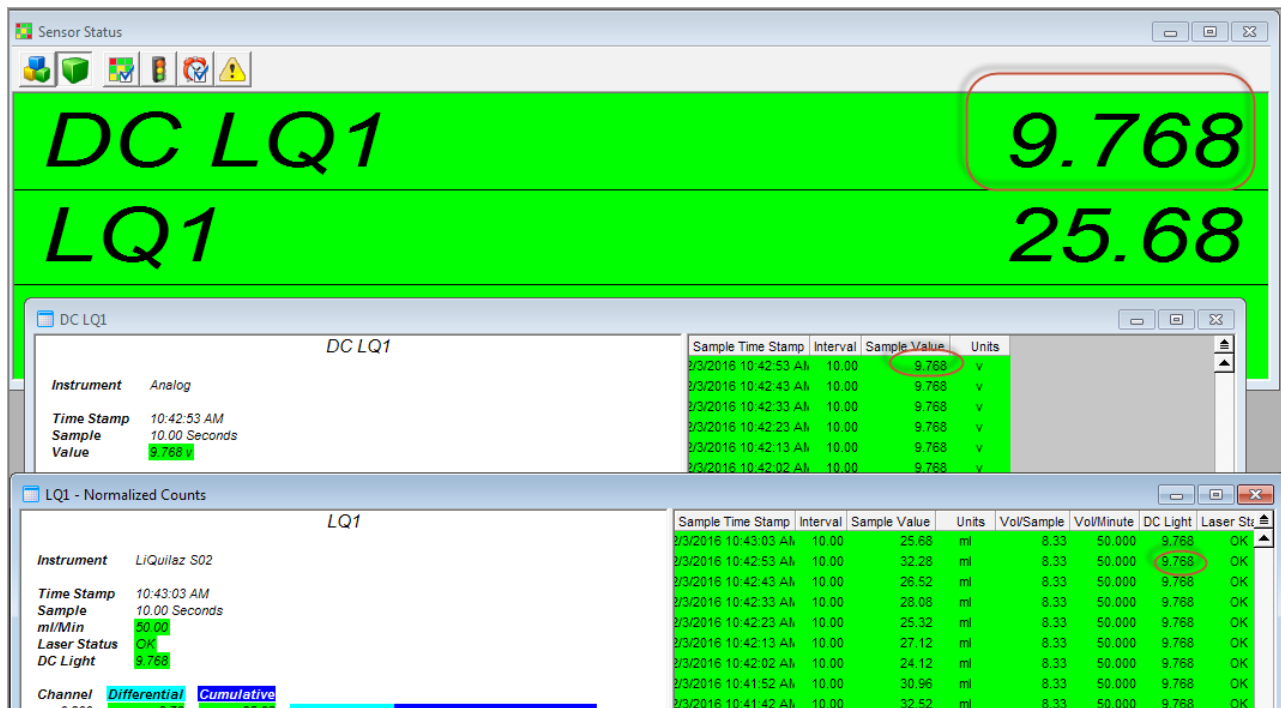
Sensor Status

DC LQ1 9.768

LQ1 25.68

DC LQ1

DC LQ1

Instrument Analog

Time Stamp 10:42:53 AM
Sample 10.00 Seconds
Value 9.768 v

| Sample Time Stamp | Interval | Sample Value | Units |
|---|---|---|---|
| 2/3/2016 10:42:53 AM | 10.00 | 9.768 | v |
| 2/3/2016 10:42:43 AM | 10.00 | 9.768 | v |
| 2/3/2016 10:42:33 AM | 10.00 | 9.768 | v |
| 2/3/2016 10:42:23 AM | 10.00 | 9.768 | v |
| 2/3/2016 10:42:13 AM | 10.00 | 9.768 | v |
| 2/3/2016 10:42:02 AM | 10.00 | 9.768 | v |

LQ1 - Normalized Counts

LQ1

Instrument LiQuilaz S02

Time Stamp 10:43:03 AM
Sample 10.00 Seconds
ml/Min 50.00
Laser Status OK
DC Light 9.768

Channel Differential Cumulative

| Sample Time Stamp | Interval | Sample Value | Units | Vol/Sample | Vol/Minute | DC Light | Laser Sta |
|---|---|---|---|---|---|---|---|
| 2/3/2016 10:43:03 AM | 10.00 | 25.68 | ml | 8.33 | 50.000 | 9.768 | OK |
| 2/3/2016 10:42:53 AM | 10.00 | 32.28 | ml | 8.33 | 50.000 | 9.768 | OK |
| 2/3/2016 10:42:43 AM | 10.00 | 26.52 | ml | 8.33 | 50.000 | 9.768 | OK |
| 2/3/2016 10:42:33 AM | 10.00 | 28.08 | ml | 8.33 | 50.000 | 9.768 | OK |
| 2/3/2016 10:42:23 AM | 10.00 | 25.32 | ml | 8.33 | 50.000 | 9.768 | OK |
| 2/3/2016 10:42:13 AM | 10.00 | 27.12 | ml | 8.33 | 50.000 | 9.768 | OK |
| 2/3/2016 10:42:02 AM | 10.00 | 24.12 | ml | 8.33 | 50.000 | 9.768 | OK |
| 2/3/2016 10:41:52 AM | 10.00 | 30.96 | ml | 8.33 | 50.000 | 9.768 | OK |
| 2/3/2016 10:41:42 AM | 10.00 | 32.52 | ml | 8.33 | 50.000 | 9.768 | OK |